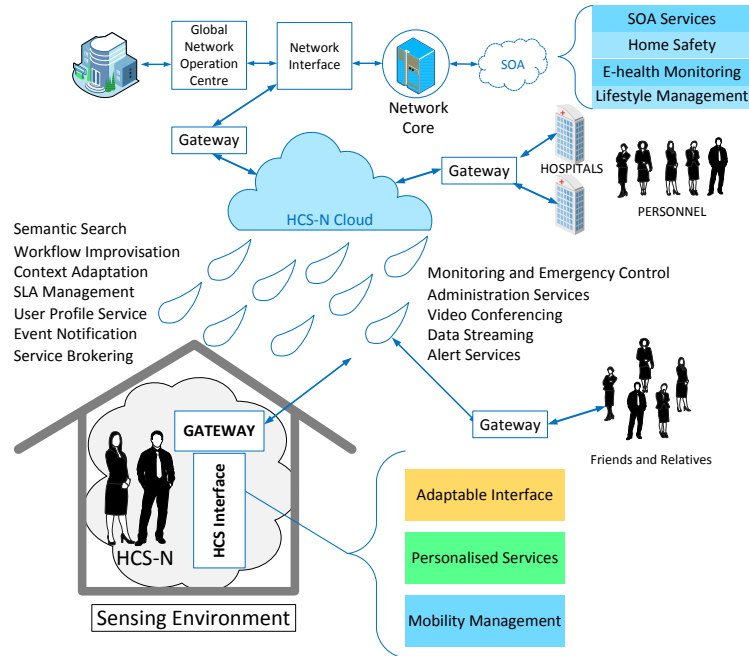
Global Network Operation Centre

Network Interface

Network Core

SOA

SOA Services
Home Safety
E-health Monitoring
Lifestyle Management

Gateway

HOSPITALS

PERSONNEL

Gateway

HCS-N Cloud

Semantic Search
Workflow Improvisation
Context Adaptation
SLA Management
User Profile Service
Event Notification
Service Brokering

Monitoring and Emergency Control
Administration Services
Video Conferencing
Data Streaming
Alert Services

GATEWAY

HCS Interface

HCS-N

Gateway

Friends and Relatives

Adaptable Interface

Personalised Services

Mobility Management

Sensing Environment